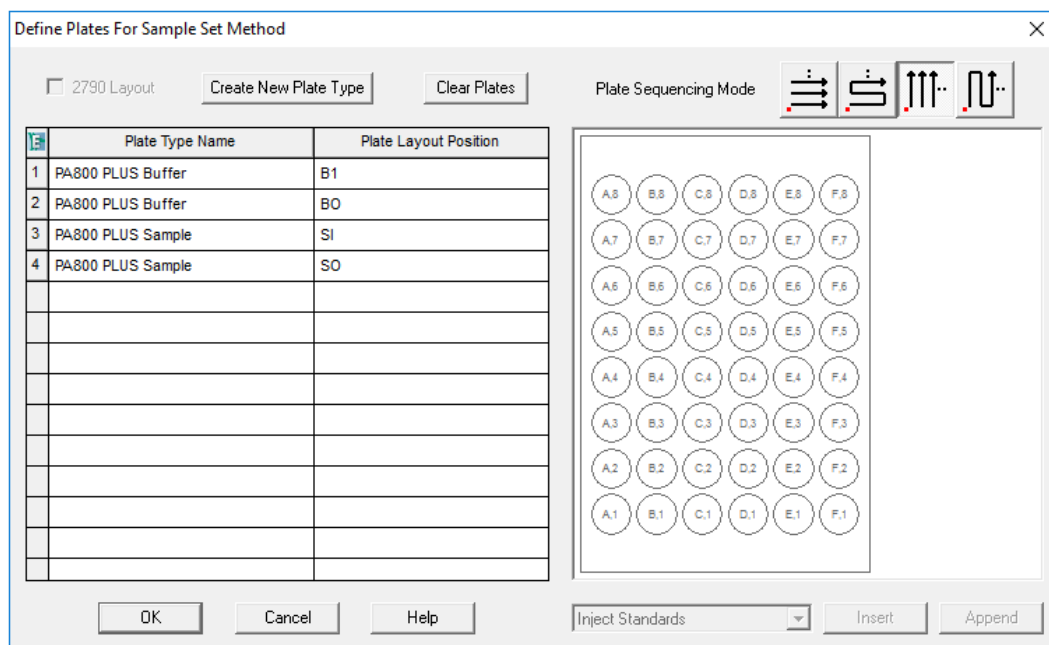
Define Plates For Sample Set Method

2790 Layout

Create New Plate Type

Clear Plates

Plate Sequencing Mode

|  | Plate Type Name | Plate Layout Position |
|---|---|---|
| 1 | PA800 PLUS Buffer | B1 |
| 2 | PA800 PLUS Buffer | BO |
| 3 | PA800 PLUS Sample | SI |
| 4 | PA800 PLUS Sample | SO |
|  |  |  |
|  |  |  |
|  |  |  |
|  |  |  |
|  |  |  |
|  |  |  |
|  |  |  |
|  |  |  |
|  |  |  |
|  |  |  |

A,8 B,8 C,8 D,8 E,8 F,8
A,7 B,7 C,7 D,7 E,7 F,7
A,6 B,6 C,6 D,6 E,6 F,6
A,5 B,5 C,5 D,5 E,5 F,5
A,4 B,4 C,4 D,4 E,4 F,4
A,3 B,3 C,3 D,3 E,3 F,3
A,2 B,2 C,2 D,2 E,2 F,2
A,1 B,1 C,1 D,1 E,1 F,1

OK

Cancel

Help

Inject Standards

Insert

Append